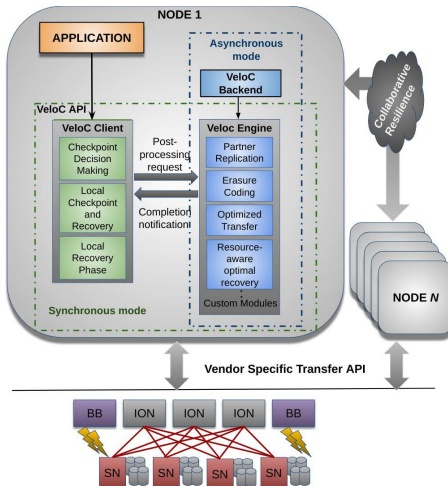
NODE 1

APPLICATION

Asynchronous mode

VeloC Backend

Collaborative Resilience

VeloC API

VeloC Client

Checkpoint Decision Making

Local Checkpoint and Recovery

Local Recovery Phase

Post-processing request

Completion notification

Veloc Engine

Partner Replication

Erasure Coding

Optimized Transfer

Resource-aware optimal recovery

Custom Modules

Synchronous mode

NODE $N$

Vendor Specific Transfer API

BB

ION

ION

ION

BB

SN

SN

SN

SN